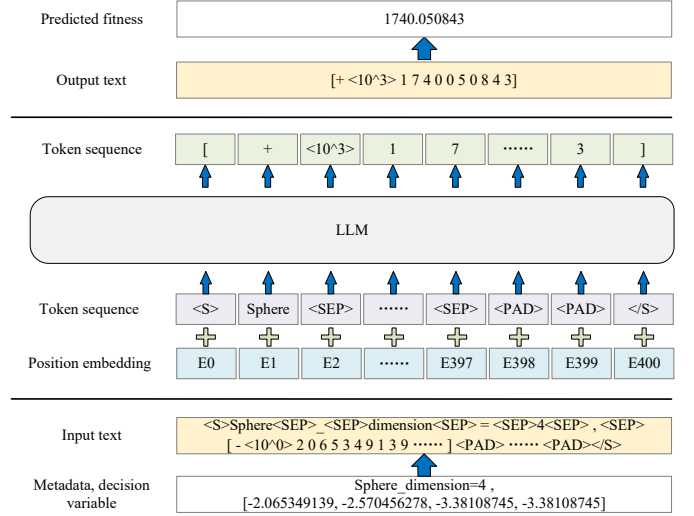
Predicted fitness

1740.050843

Output text

[+ <10^3> 1 7 4 0 0 5 0 8 4 3]

Token sequence

| [ | + | <10^3> | 1 | 7 | ······ | 3 | ] |
|---|---|---|---|---|---|---|---|

LLM

Token sequence

| <S> | Sphere | <SEP> | ······ | <SEP> | <PAD> | <PAD> | </S> |
|---|---|---|---|---|---|---|---|

Position embedding

| E0 | E1 | E2 | ······ | E397 | E398 | E399 | E400 |
|---|---|---|---|---|---|---|---|

Input text

<S>Sphere<SEP>_<SEP>dimension<SEP> = <SEP>4<SEP> , <SEP> [ - <10^0> 2 0 6 5 3 4 9 1 3 9 ······ ] <PAD> ······ <PAD></S>

Metadata, decision variable

Sphere_dimension=4 , [-2.065349139, -2.570456278, -3.38108745, -3.38108745]